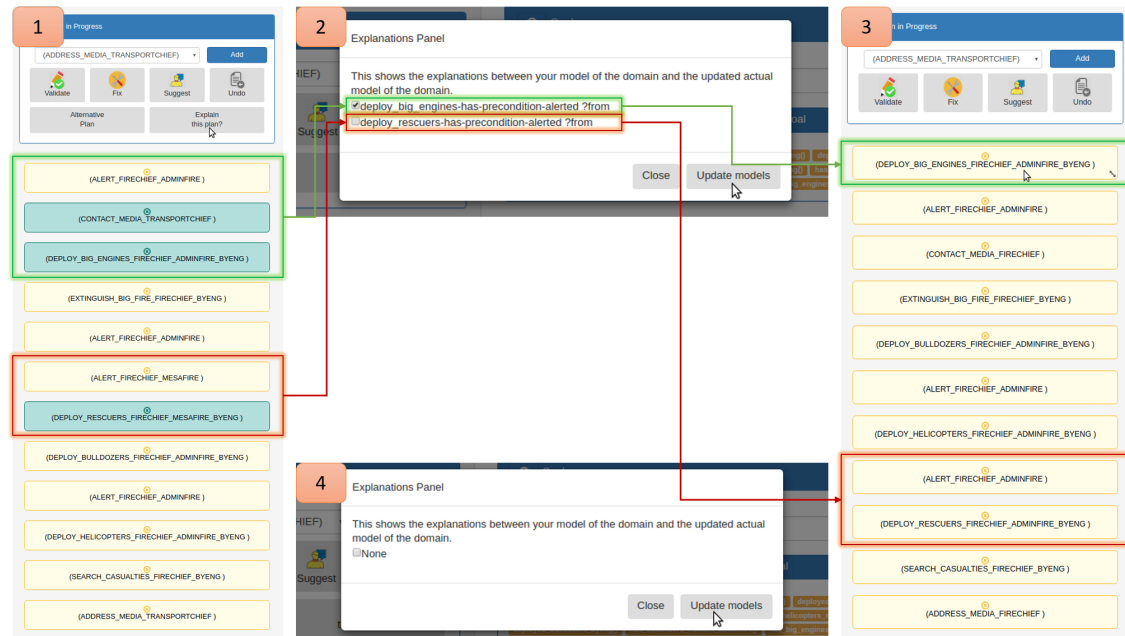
1

n in Progress

(ADDRESS_MEDIA_TRANSPORTCHIEF)

Add

Validate

Fix

Suggest

Undo

Alternative Plan

Explain this plan?

(ALERT_FIRECHIEF_ADMINFIRE )

(CONTACT_MEDIA_TRANSPORTCHIEF )

(DEPLOY_BIG_ENGINES_FIRECHIEF_ADMINFIRE_BYENG )

(EXTINGUISH_BIG_FIRE_FIRECHIEF_BYENG )

(ALERT_FIRECHIEF_ADMINFIRE )

(ALERT_FIRECHIEF_MESAFIRE )

(DEPLOY_RESCUERS_FIRECHIEF_MESAFIRE_BYENG )

(DEPLOY_BULLDOZERS_FIRECHIEF_ADMINFIRE_BYENG )

(ALERT_FIRECHIEF_ADMINFIRE )

(DEPLOY_HELICOPTERS_FIRECHIEF_ADMINFIRE_BYENG )

(SEARCH_CASUALTIES_FIRECHIEF_BYENG )

(ADDRESS_MEDIA_TRANSPORTCHIEF )

2

Explanations Panel

This shows the explanations between your model of the domain and the updated actual model of the domain.

deploy_big_engines-has-precondition-alerted ?from

deploy_rescuers-has-precondition-alerted ?from

Close

Update models

3

n in Progress

(ADDRESS_MEDIA_TRANSPORTCHIEF)

Add

Validate

Fix

Suggest

Undo

(DEPLOY_BIG_ENGINES_FIRECHIEF_ADMINFIRE_BYENG )

(ALERT_FIRECHIEF_ADMINFIRE )

(CONTACT_MEDIA_FIRECHIEF )

(EXTINGUISH_BIG_FIRE_FIRECHIEF_BYENG )

(DEPLOY_BULLDOZERS_FIRECHIEF_ADMINFIRE_BYENG )

(ALERT_FIRECHIEF_ADMINFIRE )

(DEPLOY_HELICOPTERS_FIRECHIEF_ADMINFIRE_BYENG )

(ALERT_FIRECHIEF_ADMINFIRE )

(DEPLOY_RESCUERS_FIRECHIEF_ADMINFIRE_BYENG )

(SEARCH_CASUALTIES_FIRECHIEF_BYENG )

(ADDRESS_MEDIA_FIRECHIEF )

4

Explanations Panel

This shows the explanations between your model of the domain and the updated actual model of the domain.

None

Close

Update models